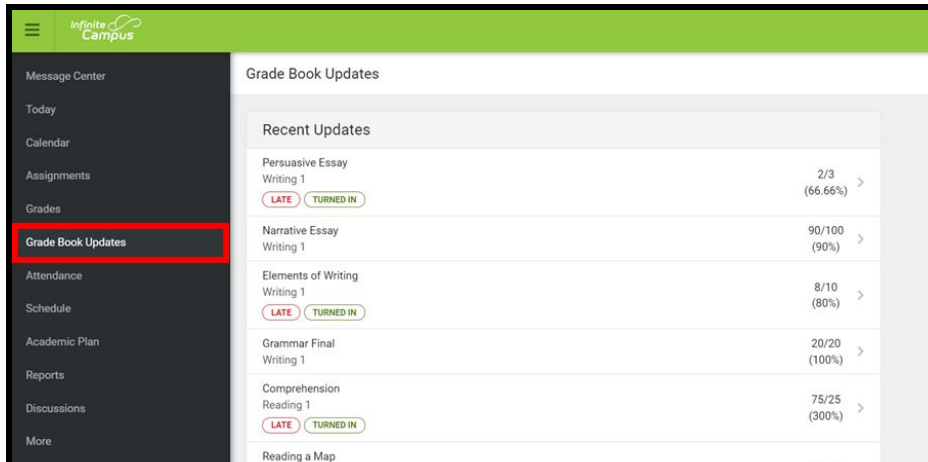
Infinite Campus

Message Center
Today
Calendar
Assignments
Grades
Grade Book Updates
Attendance
Schedule
Academic Plan
Reports
Discussions
More

Grade Book Updates

Recent Updates

Persuasive Essay
Writing 1
LATE TURNED IN
2/3 (66.66%)

Narrative Essay
Writing 1
90/100 (90%)

Elements of Writing
Writing 1
LATE TURNED IN
8/10 (80%)

Grammar Final
Writing 1
20/20 (100%)

Comprehension
Reading 1
LATE TURNED IN
75/25 (300%)

Reading a Map